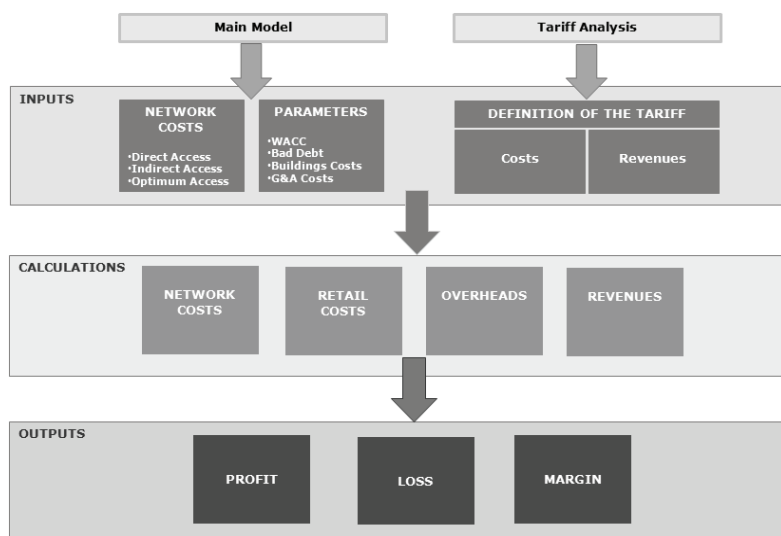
Main Model

Tariff Analysis

INPUTS

NETWORK COSTS

•Direct Access
•Indirect Access
•Optimum Access

PARAMETERS

•WACC
•Bad Debt
•Buildings Costs
•G&A Costs

DEFINITION OF THE TARIFF

Costs

Revenues

CALCULATIONS

NETWORK COSTS

RETAIL COSTS

OVERHEADS

REVENUES

OUTPUTS

PROFIT

LOSS

MARGIN